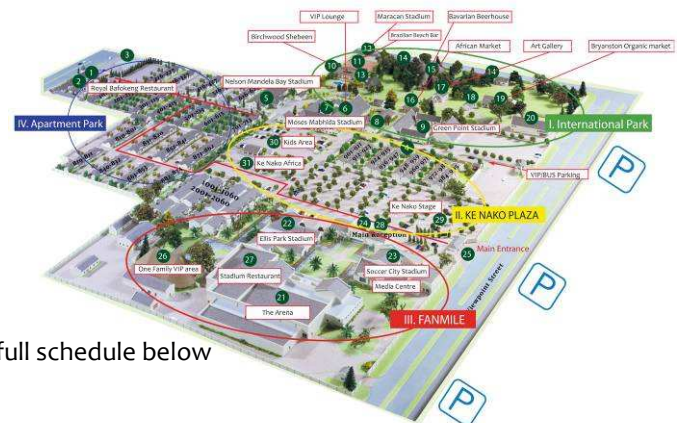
VIP Lounge
Maracan Stadium
Bavarian Beerhouse
Birchwood Shebeen
Brazilian Beach Bar
African Market
Art Gallery
Bryanston Organic market
Nelson Mandela Bay Stadium
Royal Bafokeng Restaurant
IV. Apartment Park
Moses Mabhida Stadium
Green Point Stadium
I. International Park
Kids Area
Ke Nako Africa
VIP/BUS Parking
Ke Nako Stage
II. KE NAKO PLAZA
Main Reception
Main Entrance
Ellis Park Stadium
One Family VIP area
Stadium Restaurant
Soccer City Stadium
Media Centre
The Arena
III. FANMILE
P
P
P
1 2 3 5 6 7 8 9 10 11 12 13 14 15 16 17 18 19 20 21 22 23 24 25 26 27 28 29 30 31
full schedule below